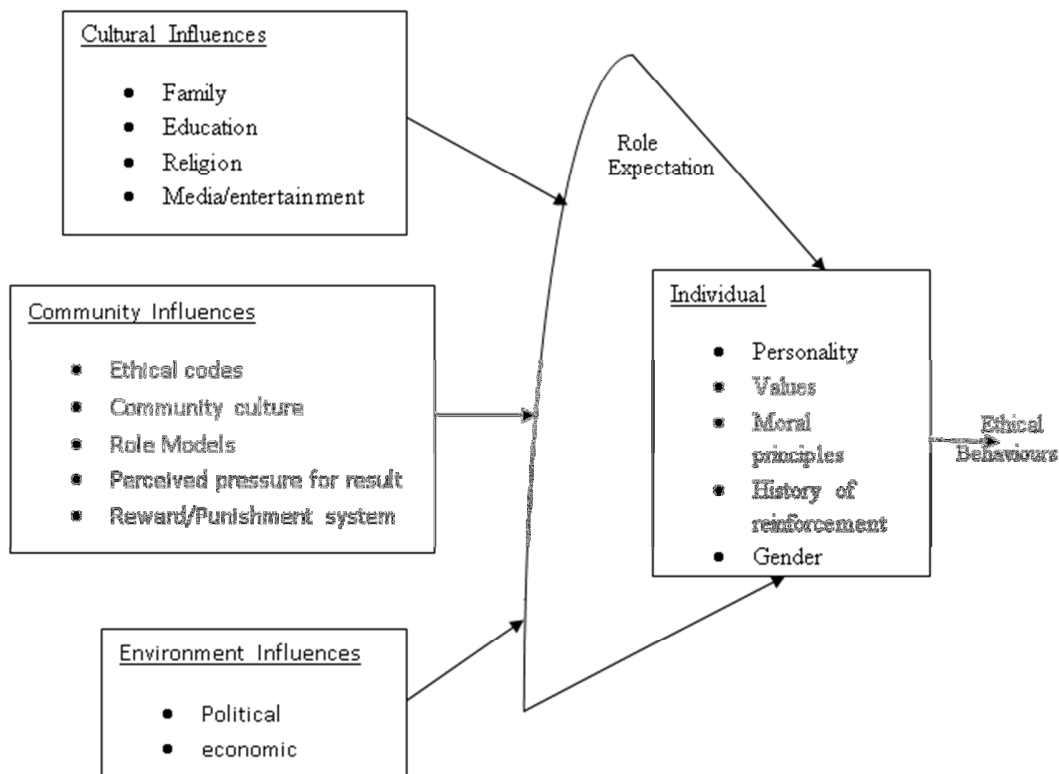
Cultural Influences

- Family
- Education
- Religion
- Media/entertainment

Role Expectation

Community Influences

- Ethical codes
- Community culture
- Role Models
- Perceived pressure for result
- Reward/Punishment system

Individual

- Personality
- Values
- Moral principles
- History of reinforcement
- Gender

Ethical Behaviours

Environment Influences

- Political
- economic